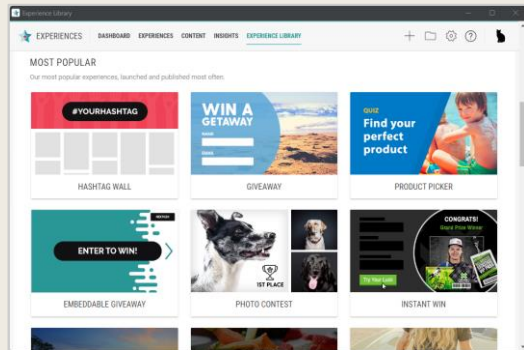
Experience Library

EXPERIENCES DASHBOARD EXPERIENCES CONTENT INSIGHTS EXPERIENCE LIBRARY

MOST POPULAR

Our most popular experiences, launched and published most often.

#YOURHASHTAG

HASHTAG WALL

WIN A GETAWAY

GIVEAWAY

QUIZ

Find your perfect product

PRODUCT PICKER

ENTER TO WIN!

EMBEDDABLE GIVEAWAY

1ST PLACE

PHOTO CONTEST

CONGRATS!

Try Your Luck

INSTANT WIN